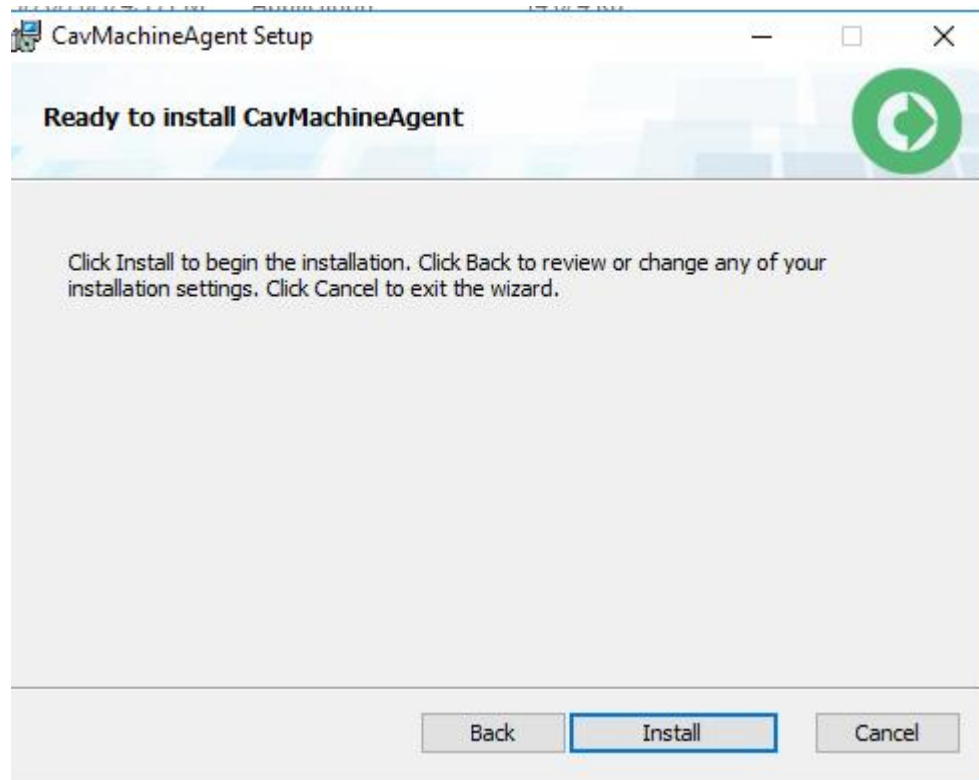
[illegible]

CavMachineAgent Setup

Ready to install CavMachineAgent

Click Install to begin the installation. Click Back to review or change any of your installation settings. Click Cancel to exit the wizard.

Back Install Cancel